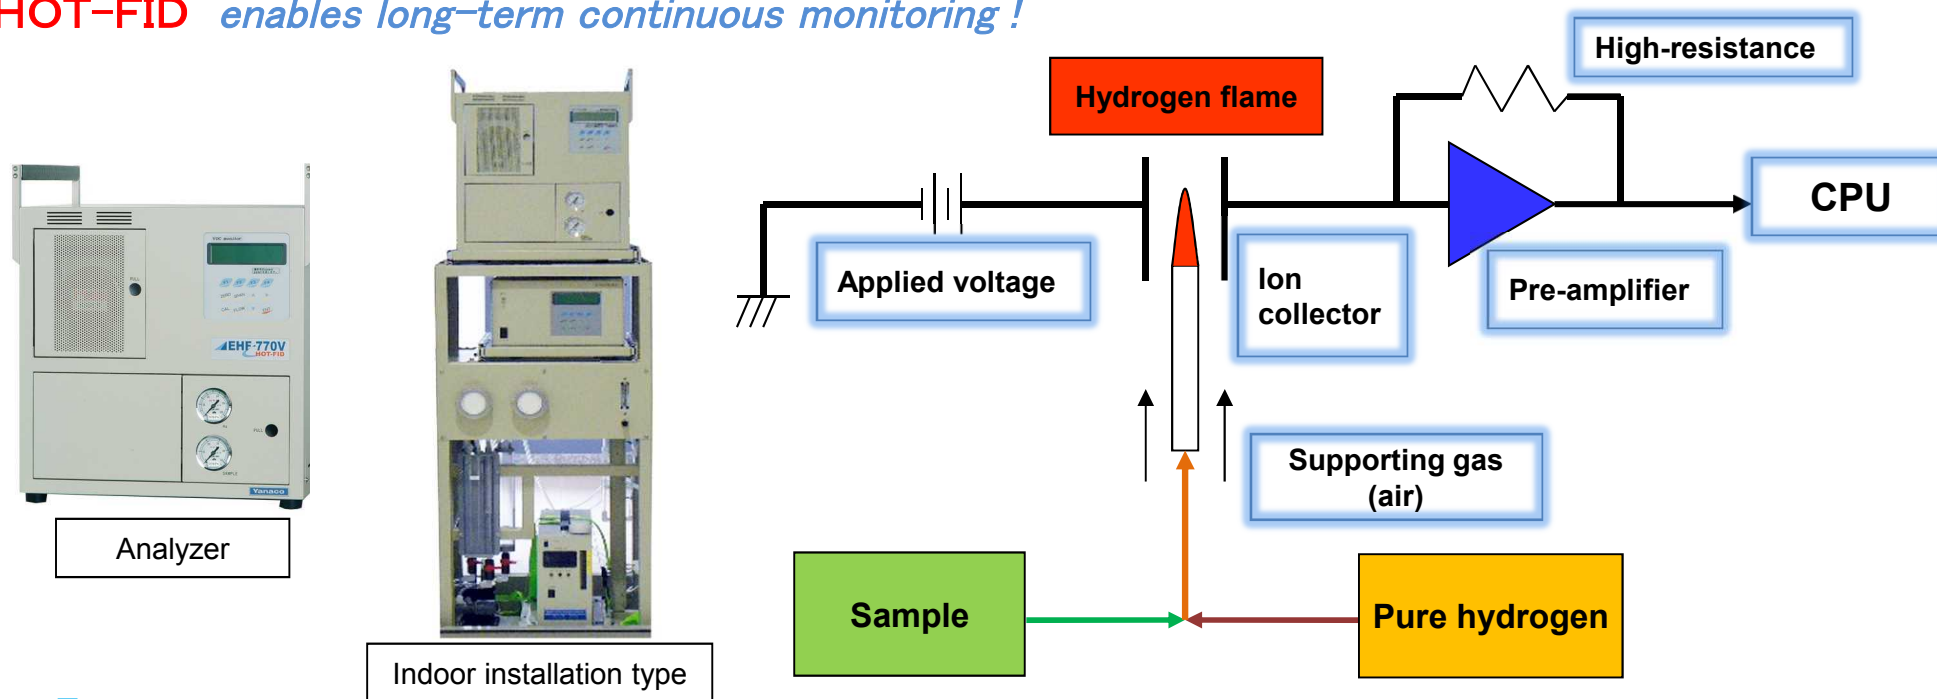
HOT-FID enables long-term continuous monitoring !

Analyzer

EHF-770V
HOT-FID

Indoor installation type

Hydrogen flame

High-resistance

CPU

Applied voltage

Ion collector

Pre-amplifier

Supporting gas (air)

Sample

Pure hydrogen